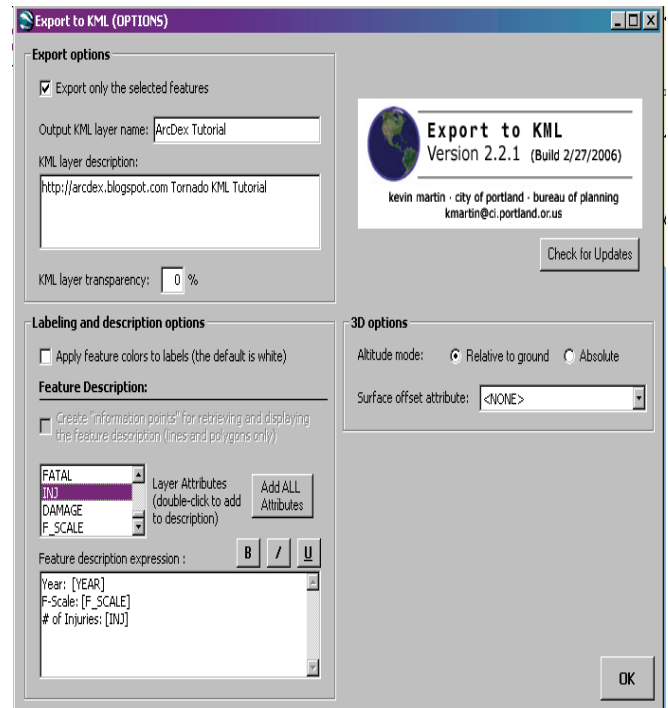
Export to KML (OPTIONS)

Export options

Export only the selected features

Output KML layer name: ArcDex Tutorial

KML layer description:

http://arcdex.blogspot.com Tornado KML Tutorial

KML layer transparency: 0 %

Export to KML
Version 2.2.1 (Build 2/27/2006)

kevin martin · city of portland · bureau of planning
kmartin@ci.portland.or.us

Check for Updates

Labeling and description options

Apply feature colors to labels (the default is white)

Feature Description:

Create "information points" for retrieving and displaying the feature description (lines and polygons only)

FATAL
INJ
DAMAGE
F_SCALE

Layer Attributes (double-click to add to description)

Add ALL Attributes

Feature description expression :

B I U

Year: [YEAR]
F-Scale: [F_SCALE]
# of Injuries: [INJ]

3D options

Altitude mode: Relative to ground Absolute

Surface offset attribute: <NONE>

OK